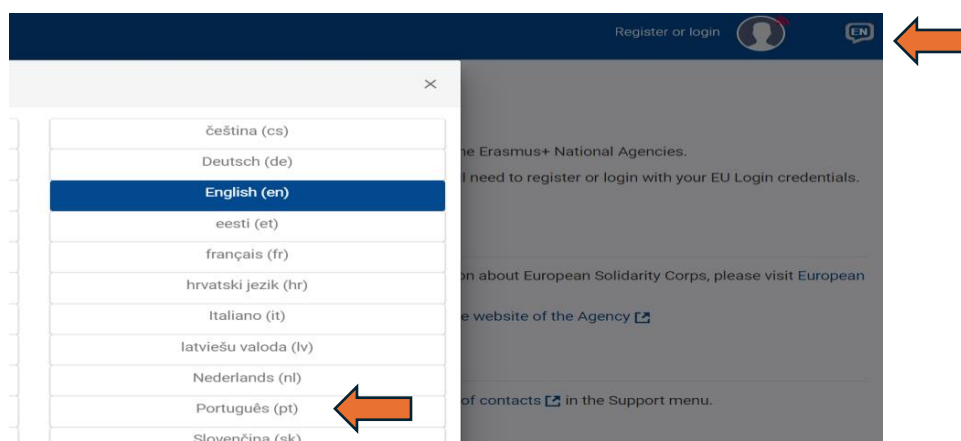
Register or login

EN

×

čeština (cs)
Deutsch (de)
English (en)
eesti (et)
français (fr)
hrvatski jezik (hr)
Italiano (it)
latviešu valoda (lv)
Nederlands (nl)
Português (pt)
Slovenčina (sk)

ne Erasmus+ National Agencies.
l need to register or login with your EU Login credentials.

on about European Solidarity Corps, please visit European

e website of the Agency

of contacts in the Support menu.